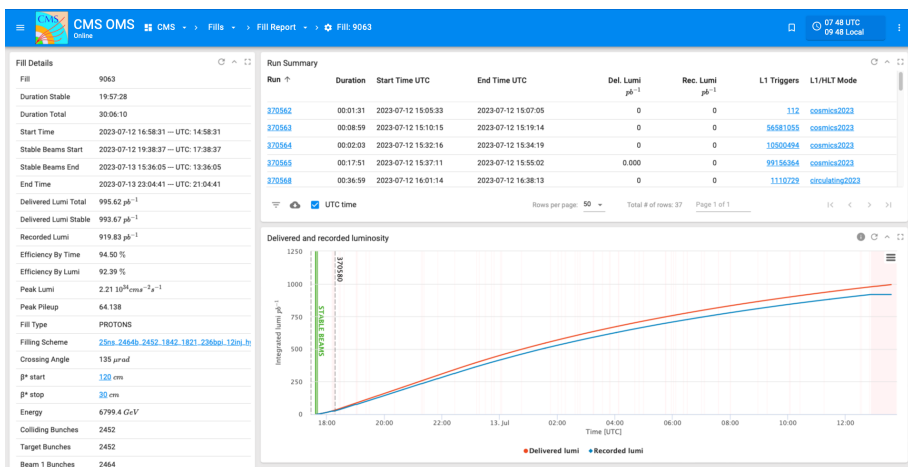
CMS OMS Online CMS Fills Fill Report Fill: 9063

07 48 UTC
09 48 Local

Fill Details

| | |
|---|---|
| Fill | 9063 |
| Duration Stable | 19:57:28 |
| Duration Total | 30:06:10 |
| Start Time | 2023-07-12 16:58:31 — UTC: 14:58:31 |
| Stable Beams Start | 2023-07-12 19:38:37 — UTC: 17:38:37 |
| Stable Beams End | 2023-07-13 15:36:05 — UTC: 13:36:05 |
| End Time | 2023-07-13 23:04:41 — UTC: 21:04:41 |
| Delivered Lumi Total | 995.62 $pb^{-1}$ |
| Delivered Lumi Stable | 993.67 $pb^{-1}$ |
| Recorded Lumi | 919.83 $pb^{-1}$ |
| Efficiency By Time | 94.50 % |
| Efficiency By Lumi | 92.39 % |
| Peak Lumi | 2.21 $10^{34}cm s^{-2} s^{-1}$ |
| Peak Pileup | 64.138 |
| Fill Type | PROTONS |
| Filling Scheme | 25ns_2464b_2452_1842_1821_236bpi_12inj_h |
| Crossing Angle | 135 $\mu rad$ |
| β* start | 120 $cm$ |
| β* stop | 30 $cm$ |
| Energy | 6799.4 $GeV$ |
| Colliding Bunches | 2452 |
| Target Bunches | 2452 |
| Beam 1 Bunches | 2464 |

Run Summary

| Run ↑ | Duration | Start Time UTC | End Time UTC | Del. Lumi $pb^{-1}$ | Rec. Lumi $pb^{-1}$ | L1 Triggers | L1/HLT Mode |
|---|---|---|---|---|---|---|---|
| 370562 | 00:01:31 | 2023-07-12 15:05:33 | 2023-07-12 15:07:05 | 0 | 0 | 112 | cosmics2023 |
| 370563 | 00:08:59 | 2023-07-12 15:10:15 | 2023-07-12 15:19:14 | 0 | 0 | 56581055 | cosmics2023 |
| 370564 | 00:02:03 | 2023-07-12 15:32:16 | 2023-07-12 15:34:19 | 0 | 0 | 10500494 | cosmics2023 |
| 370565 | 00:17:51 | 2023-07-12 15:37:11 | 2023-07-12 15:55:02 | 0.000 | 0 | 99156364 | cosmics2023 |
| 370568 | 00:36:59 | 2023-07-12 16:01:14 | 2023-07-12 16:38:13 | 0 | 0 | 1110729 | circulating2023 |

UTC time

Rows per page: 50 Total # of rows: 37 Page 1 of 1

Delivered and recorded luminosity

1250
1000
750
500
250
0
Integrated lumi $pb^{-1}$
370580
STABLE BEAMS
18:00 20:00 22:00 13. Jul 02:00 04:00 06:00 08:00 10:00 12:00
Time [UTC]
Delivered lumi Recorded lumi